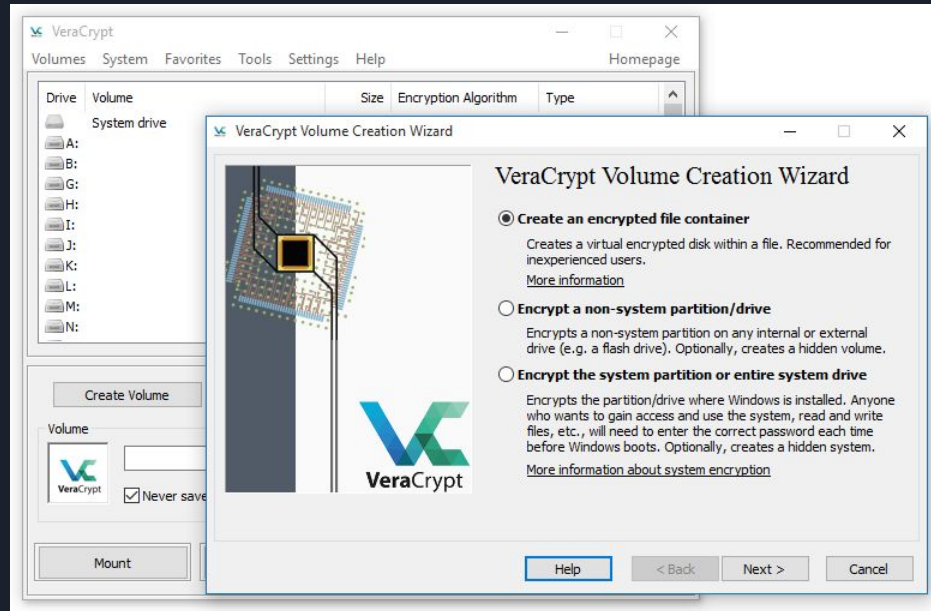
VeraCrypt

Volumes System Favorites Tools Settings Help Homepage

Drive Volume Size Encryption Algorithm Type

System drive
A:
B:
G:
H:
I:
J:
K:
L:
M:
N:

Create Volume

Volume

VeraCrypt

Never save

Mount

VeraCrypt Volume Creation Wizard

VeraCrypt

VeraCrypt Volume Creation Wizard

Create an encrypted file container

Creates a virtual encrypted disk within a file. Recommended for inexperienced users.

More information

Encrypt a non-system partition/drive

Encrypts a non-system partition on any internal or external drive (e.g. a flash drive). Optionally, creates a hidden volume.

Encrypt the system partition or entire system drive

Encrypts the partition/drive where Windows is installed. Anyone who wants to gain access and use the system, read and write files, etc., will need to enter the correct password each time before Windows boots. Optionally, creates a hidden system.

More information about system encryption

Help < Back Next > Cancel